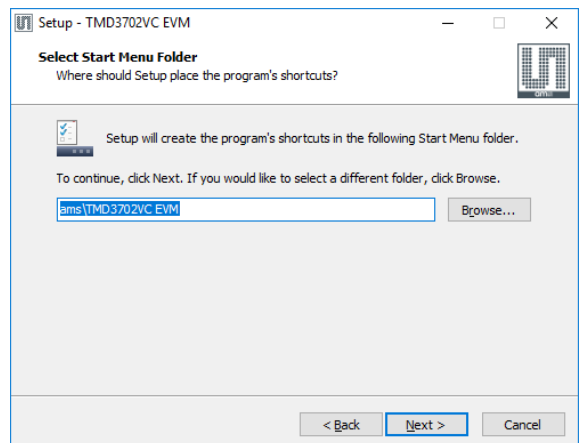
Setup - TMD3702VC EVM

Select Start Menu Folder
Where should Setup place the program's shortcuts?

ams

Setup will create the program's shortcuts in the following Start Menu folder.

To continue, click Next. If you would like to select a different folder, click Browse.

ams\TMD3702VC EVM

Browse...

< Back

Next >

Cancel